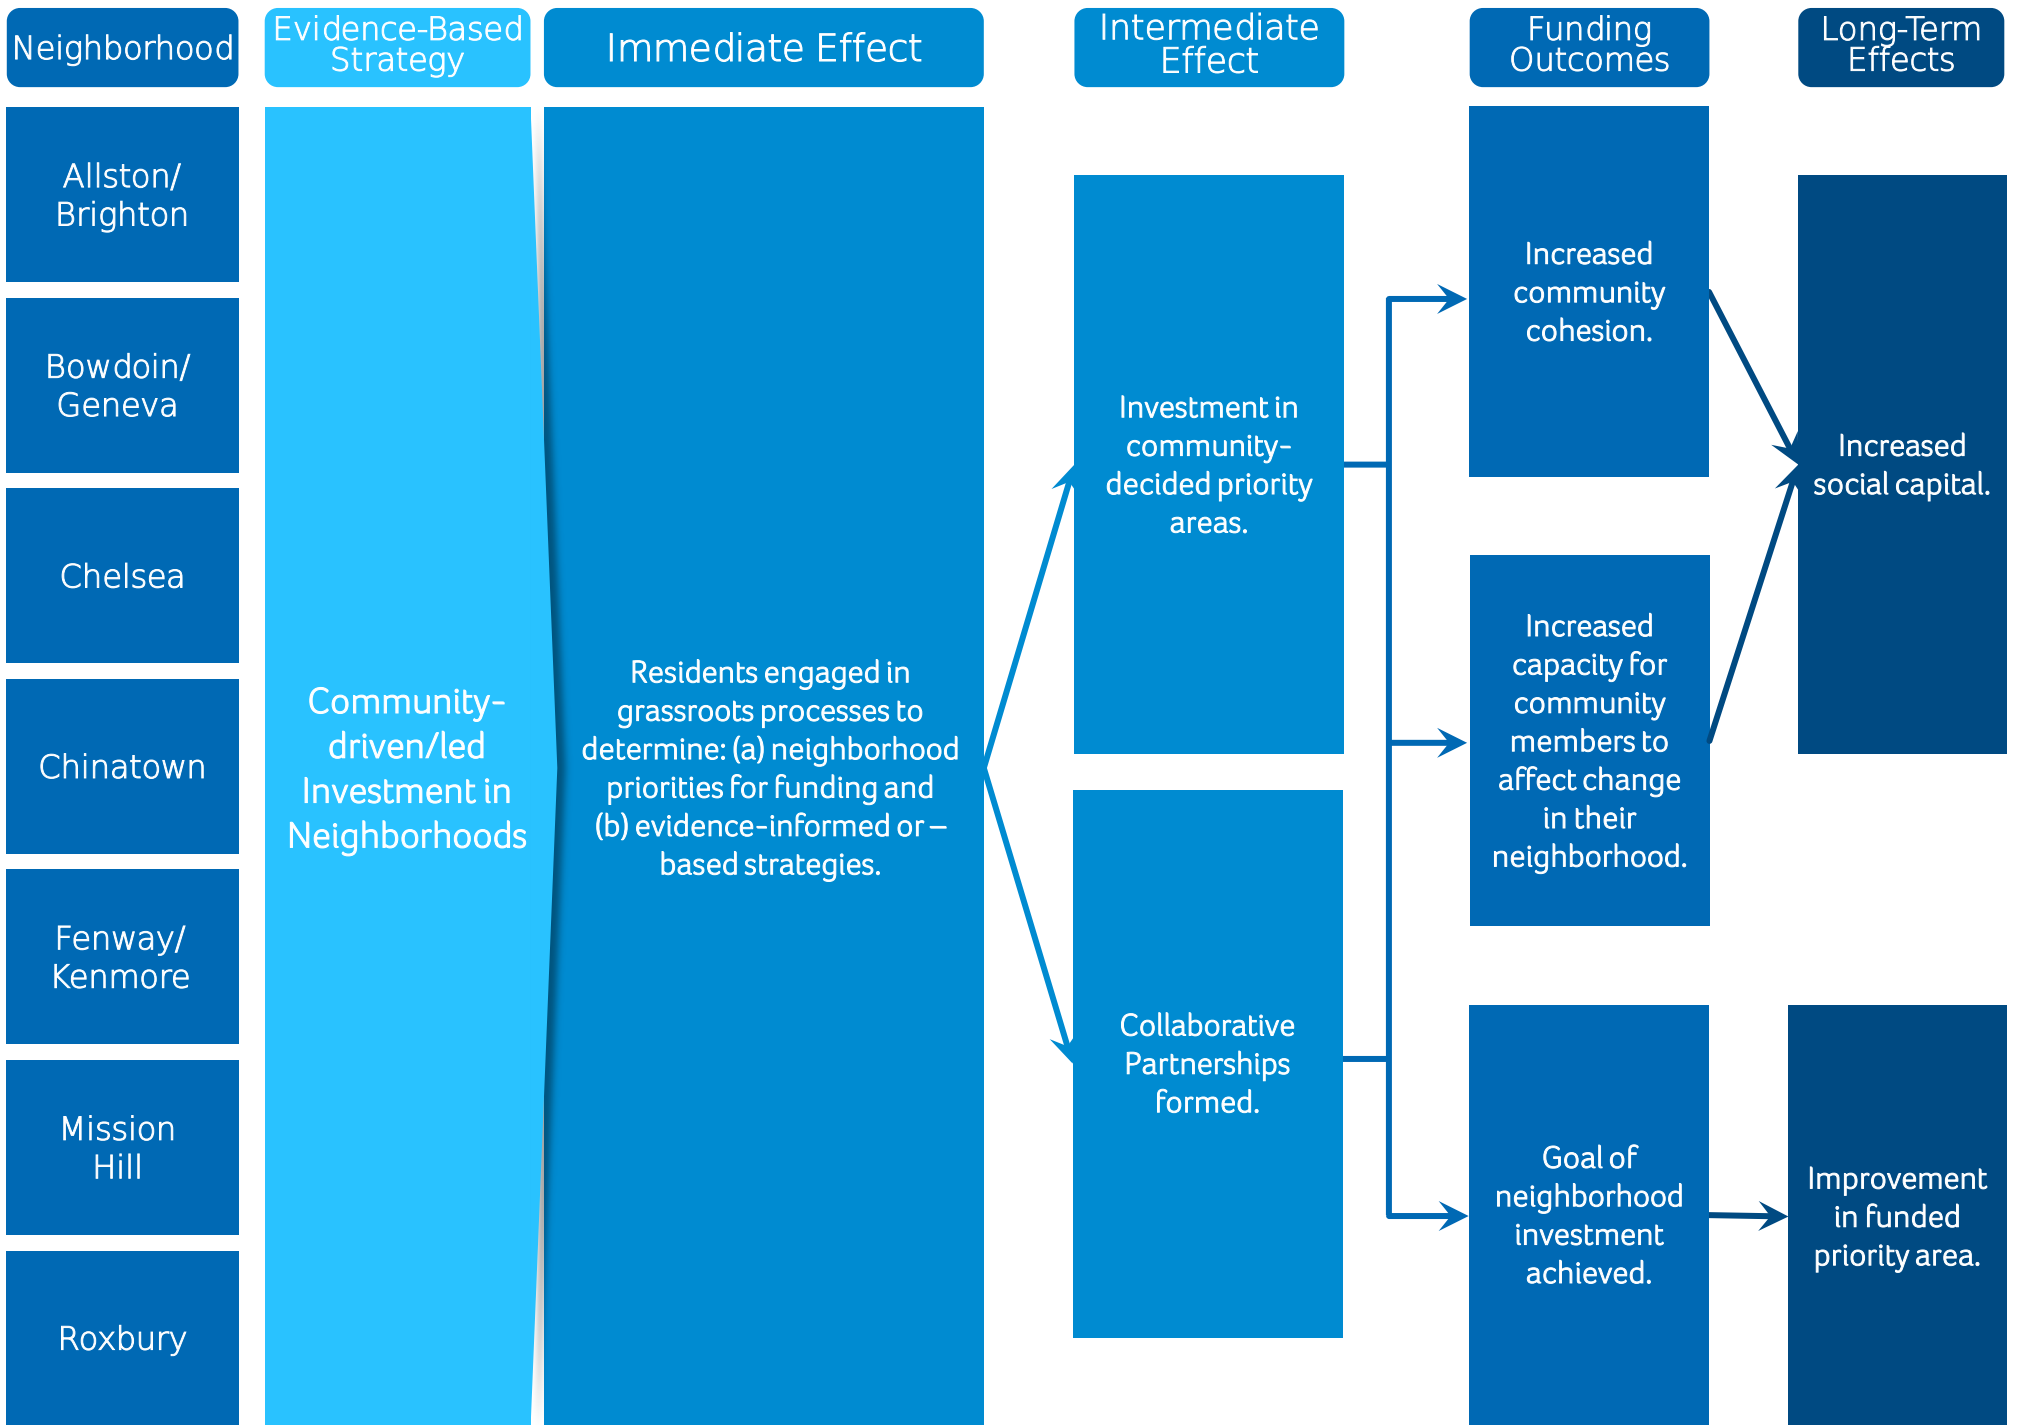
Neighborhood

Evidence-Based Strategy

Immediate Effect

Intermediate Effect

Funding Outcomes

Long-Term Effects

Allston/ Brighton

Bowdoin/ Geneva

Chelsea

Chinatown

Fenway/ Kenmore

Mission Hill

Roxbury

Community-driven/led Investment in Neighborhoods

Residents engaged in grassroots processes to determine: (a) neighborhood priorities for funding and (b) evidence-informed or – based strategies.

Investment in community-decided priority areas.

Collaborative Partnerships formed.

Increased community cohesion.

Increased capacity for community members to affect change in their neighborhood.

Goal of neighborhood investment achieved.

Increased social capital.

Improvement in funded priority area.